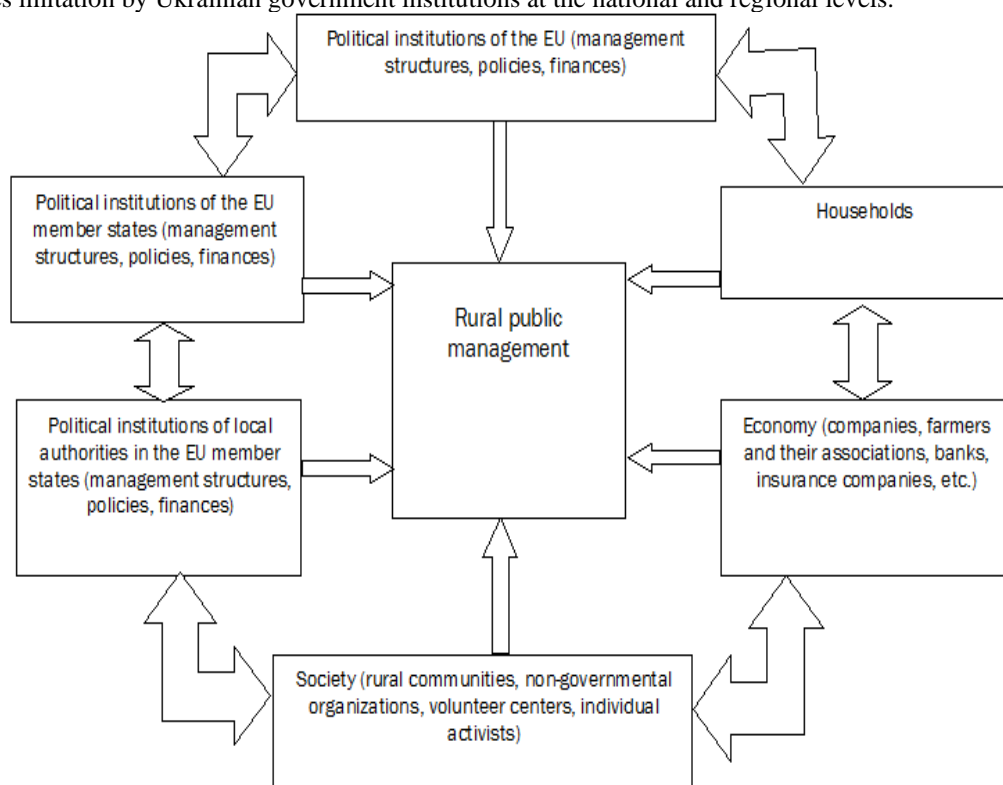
s imitation by Ukrainian government institutions at the national and regional levels.

Political institutions of the EU (management structures, policies, finances)

Political institutions of the EU member states (management structures, policies, finances)

Households

Rural public management

Political institutions of local authorities in the EU member states (management structures, policies, finances)

Economy (companies, farmers and their associations, banks, insurance companies, etc.)

Society (rural communities, non-governmental organizations, volunteer centers, individual activists)